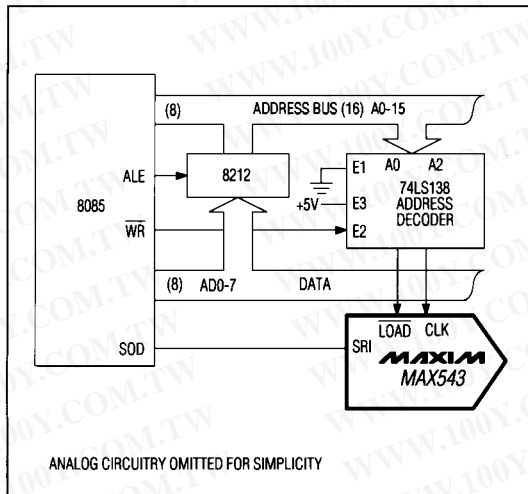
(8) ADDRESS BUS (16) A0-15

ALE

8085

$\overline{WR}$

8212

E1 A0 A2

+5V E3

74LS138 ADDRESS DECODER

E2

(8) AD0-7 DATA

SOD

SRI

$\overline{LOAD}$ CLK

MAXIM

MAX543

ANALOG CIRCUITRY OMITTED FOR SIMPLICITY

WWW.100Y.COM.TW